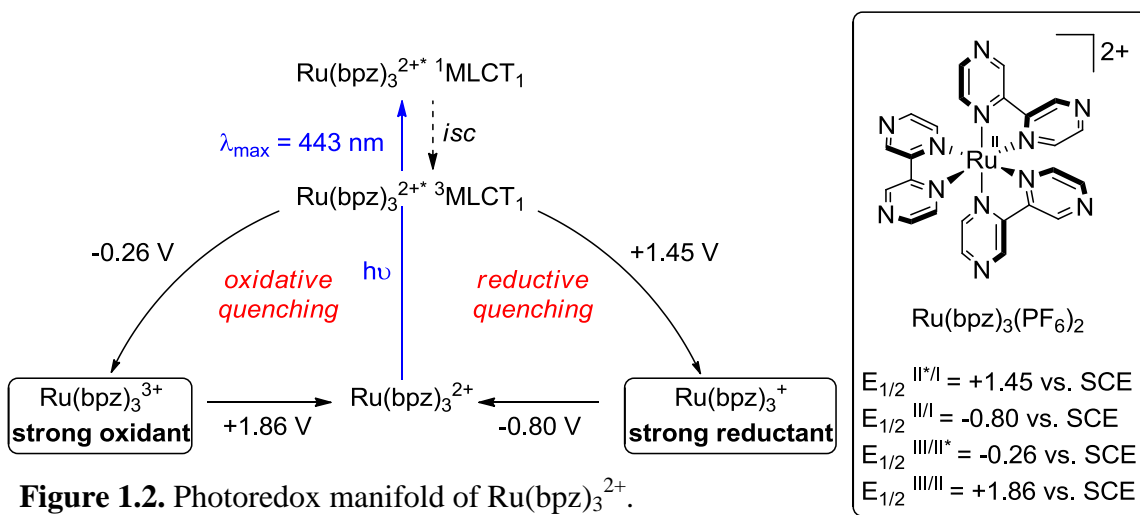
Ru(bpz)$_3$$^{2+*}$ $^1$MLCT$_1$

$\lambda_{max}$ = 443 nm

isc

Ru(bpz)$_3$$^{2+*}$ $^3$MLCT$_1$

-0.26 V

+1.45 V

oxidative quenching

hυ

reductive quenching

Ru(bpz)$_3$$^{3+}$
strong oxidant

+1.86 V

Ru(bpz)$_3$$^{2+}$

-0.80 V

Ru(bpz)$_3$$^+$
strong reductant

2+

N N N N N N N N N N N N

Ru

II

Ru(bpz)$_3$(PF$_6$)$_2$

E$_{1/2}$ $^{II*/I}$ = +1.45 vs. SCE
E$_{1/2}$ $^{II/I}$ = -0.80 vs. SCE
E$_{1/2}$ $^{III/II*}$ = -0.26 vs. SCE
E$_{1/2}$ $^{III/II}$ = +1.86 vs. SCE

**Figure 1.2.** Photoredox manifold of Ru(bpz)$_3$$^{2+}$.